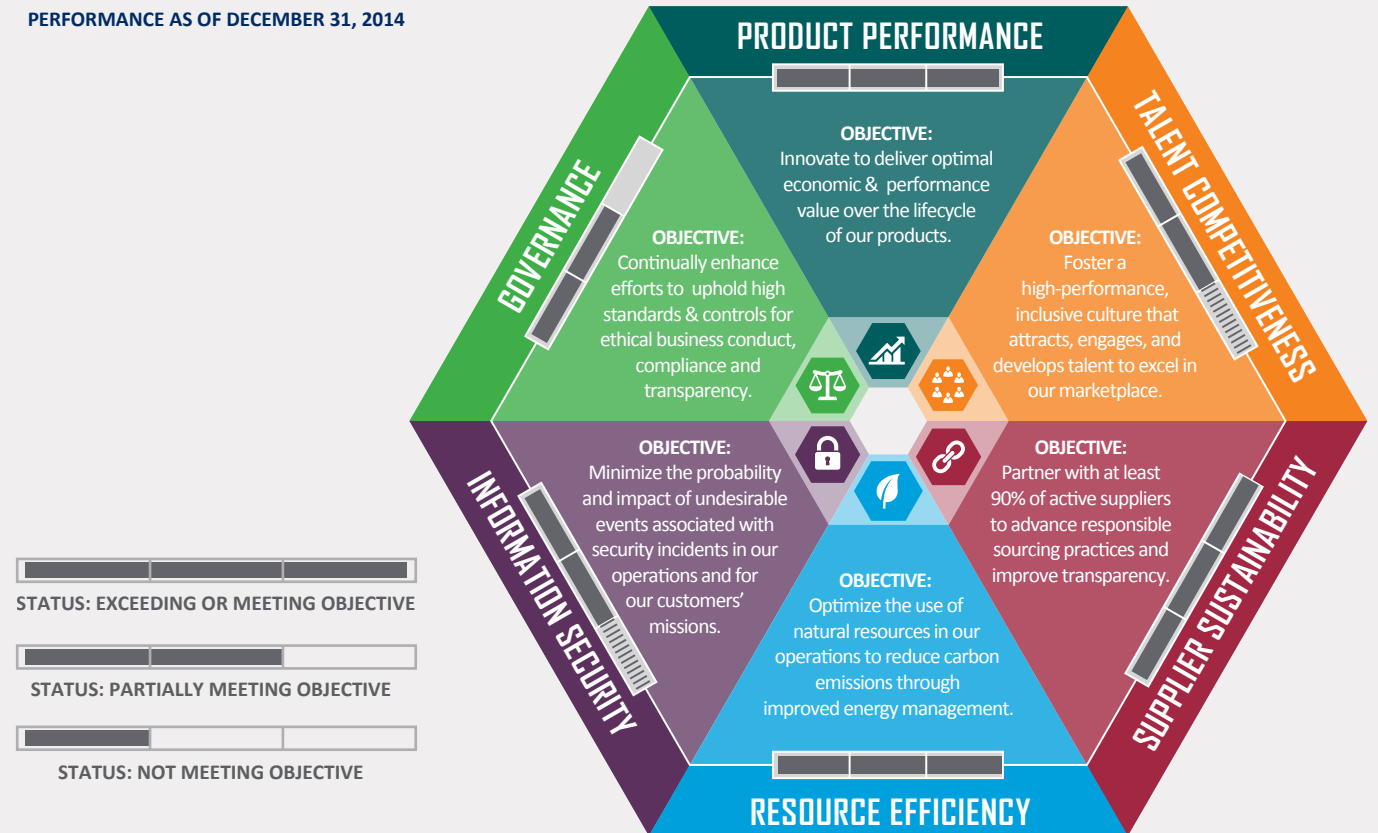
PERFORMANCE AS OF DECEMBER 31, 2014

STATUS: EXCEEDING OR MEETING OBJECTIVE

STATUS: PARTIALLY MEETING OBJECTIVE

STATUS: NOT MEETING OBJECTIVE

PRODUCT PERFORMANCE

OBJECTIVE: Innovate to deliver optimal economic & performance value over the lifecycle of our products.

TALENT COMPETITIVENESS

OBJECTIVE: Foster a high-performance, inclusive culture that attracts, engages, and develops talent to excel in our marketplace.

SUPPLIER SUSTAINABILITY

OBJECTIVE: Partner with at least 90% of active suppliers to advance responsible sourcing practices and improve transparency.

RESOURCE EFFICIENCY

OBJECTIVE: Optimize the use of natural resources in our operations to reduce carbon emissions through improved energy management.

INFORMATION SECURITY

OBJECTIVE: Minimize the probability and impact of undesirable events associated with security incidents in our operations and for our customers' missions.

GOVERNANCE

OBJECTIVE: Continually enhance efforts to uphold high standards & controls for ethical business conduct, compliance and transparency.